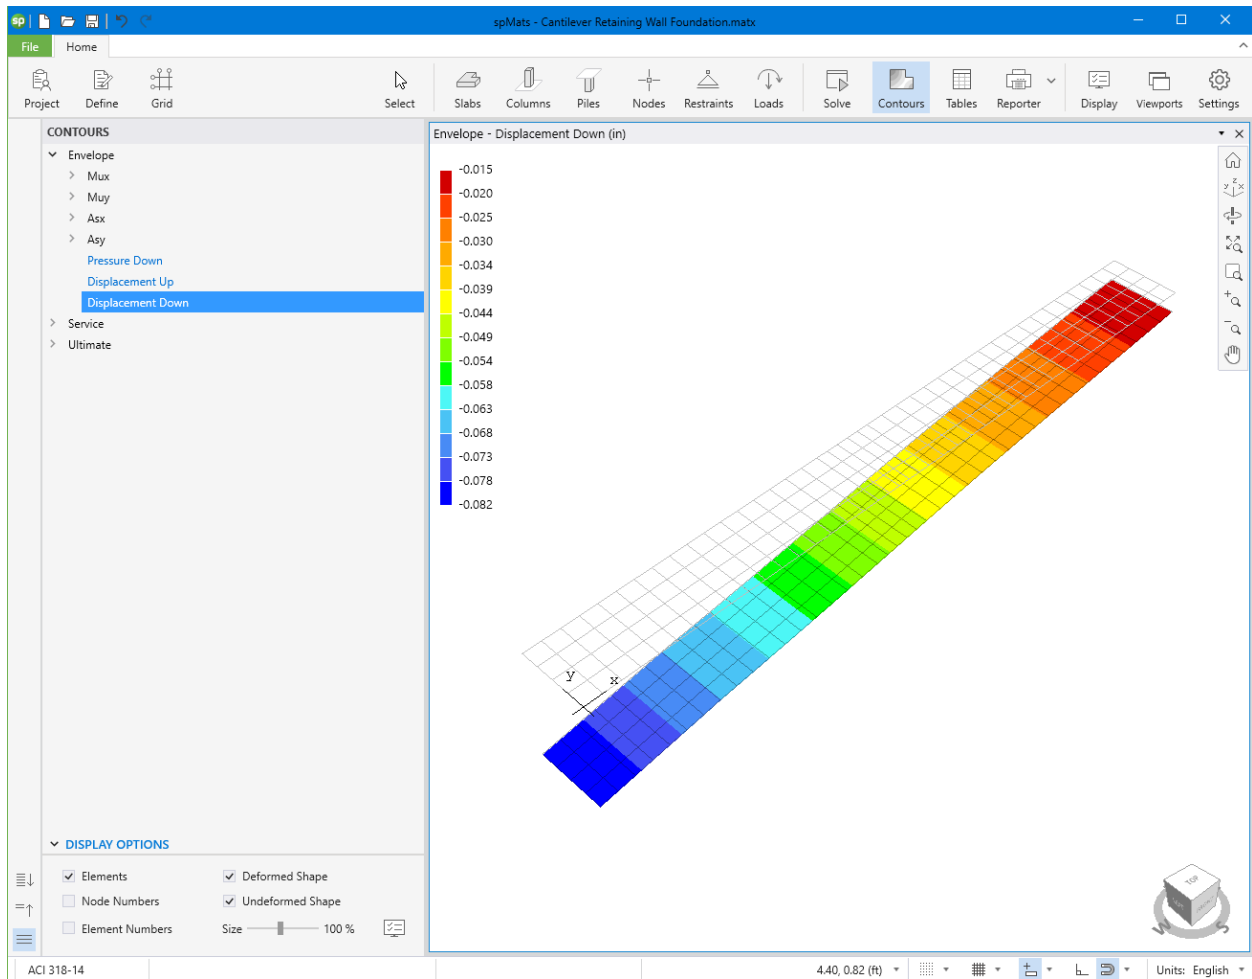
spMats - Cantilever Retaining Wall Foundation.matx

File Home

Project Define Grid Select Slabs Columns Piles Nodes Restraints Loads Solve Contours Tables Reporter Display Viewports Settings

CONTOURS
Envelope
Mux
Muy
Asx
Asy
Pressure Down
Displacement Up
Displacement Down
Service
Ultimate

Envelope - Displacement Down (in)

-0.015
-0.020
-0.025
-0.030
-0.034
-0.039
-0.044
-0.049
-0.054
-0.058
-0.063
-0.068
-0.073
-0.078
-0.082

y
x

DISPLAY OPTIONS
Elements
Deformed Shape
Node Numbers
Undeformed Shape
Element Numbers
Size 100 %

ACI 318-14
4.40, 0.82 (ft)
Units: English